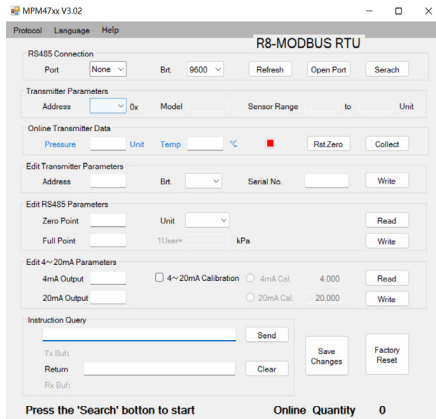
MPM47xx V3.02

Protocol Language Help

R8-MODBUS RTU

RS485 Connection

Port None Brt. 9600 Refresh Open Port Serach

Transmitter Parameters

Address 0x Model Sensor Range to Unit

Online Transmitter Data

Pressure Unit Temp °C Rst.Zero Collect

Edit Transmitter Parameters

Address Brt. Serial No. Write

Edit RS485 Parameters

Zero Point Unit Read

Full Point 1User= kPa Write

Edit 4～20mA Parameters

4mA Output 4～20mA Calibration 4mA Cal. 4.000 Read

20mA Output 20mA Cal. 20.000 Write

Instruction Query

Send

Tx Buf:

Return Clear

Rx Buf:

Save Changes

Factory Reset

Press the 'Search' botton to start

Online Quantity 0